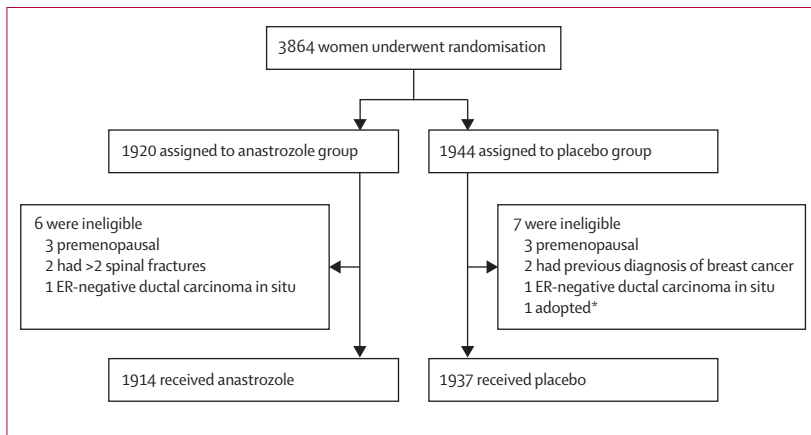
3864 women underwent randomisation

1920 assigned to anastrozole group

1944 assigned to placebo group

6 were ineligible
3 premenopausal
2 had >2 spinal fractures
1 ER-negative ductal carcinoma in situ

7 were ineligible
3 premenopausal
2 had previous diagnosis of breast cancer
1 ER-negative ductal carcinoma in situ
1 adopted*

1914 received anastrozole

1937 received placebo